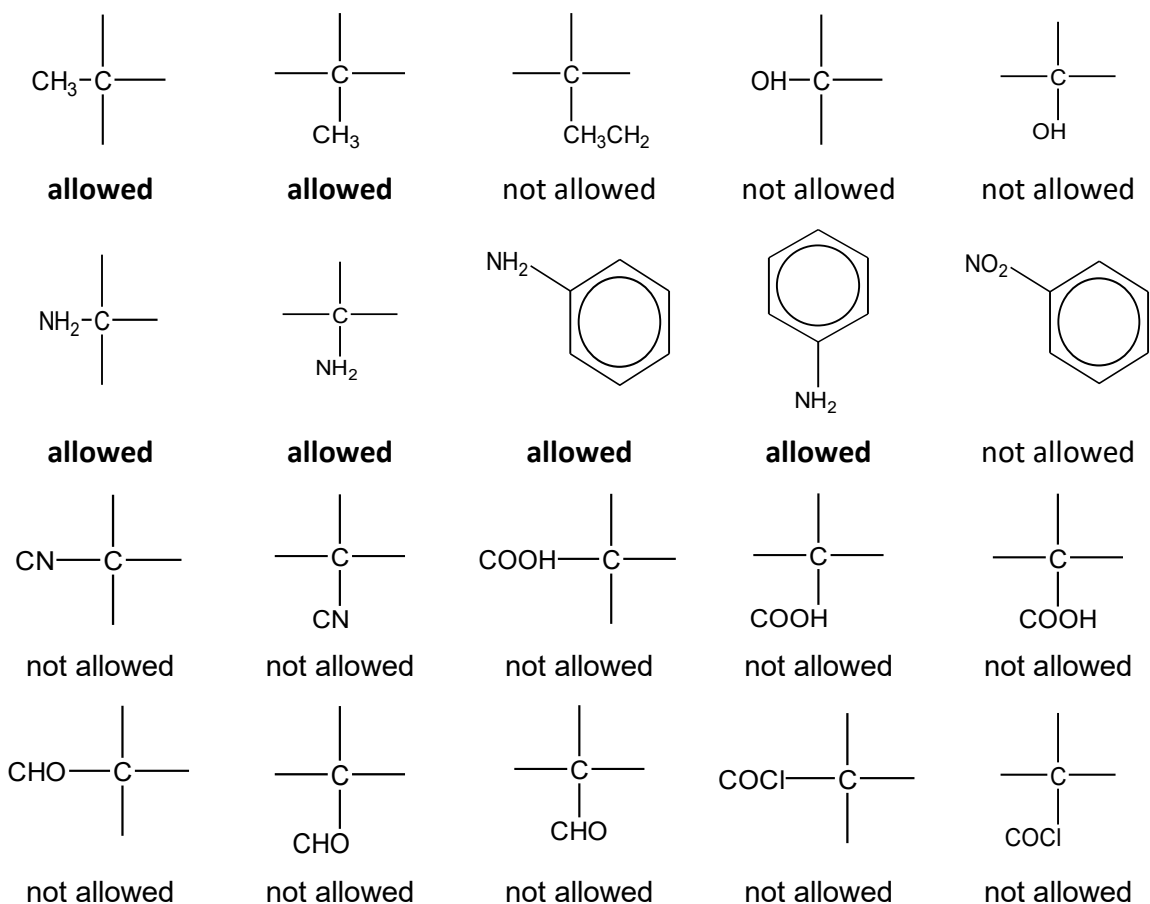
$CH_3$–C

C
$CH_3$

C
$CH_3CH_2$

OH–C

C
OH

**allowed**

**allowed**

not allowed

not allowed

not allowed

$NH_2$–C

C
$NH_2$

$NH_2$

$NH_2$

$NO_2$

**allowed**

**allowed**

**allowed**

**allowed**

not allowed

CN–C

C
CN

COOH–C

C
COOH

C
COOH

not allowed

not allowed

not allowed

not allowed

not allowed

CHO–C

C
CHO

C
CHO

COCl–C

C
COCl

not allowed

not allowed

not allowed

not allowed

not allowed